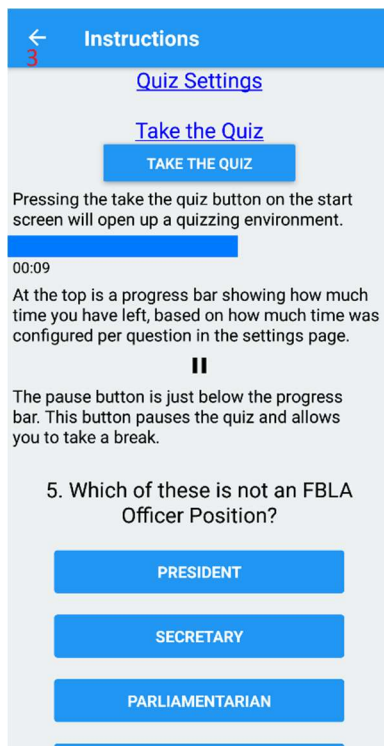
←
3
Instructions

Quiz Settings

Take the Quiz

TAKE THE QUIZ

Pressing the take the quiz button on the start screen will open up a quizzing environment.

00:09

At the top is a progress bar showing how much time you have left, based on how much time was configured per question in the settings page.

II

The pause button is just below the progress bar. This button pauses the quiz and allows you to take a break.

5. Which of these is not an FBLA Officer Position?

PRESIDENT

SECRETARY

PARLIAMENTARIAN